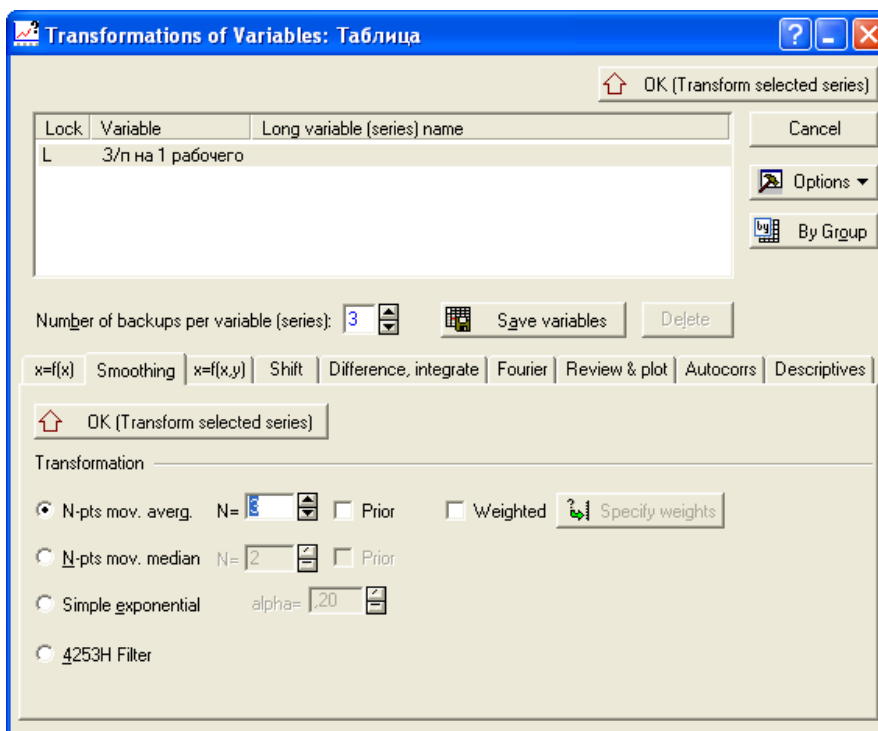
Transformations of Variables: Таблица

OK (Transform selected series)

| Lock | Variable | Long variable (series) name |
|---|---|---|
| L | З/п на 1 рабочего | |

Cancel

Options ▾

By Group

Number of backups per variable (series): 3

Save variables

Delete

x=f(x) | Smoothing | x=f(x,y) | Shift | Difference, integrate | Fourier | Review & plot | Autocorrs | Descriptives

OK (Transform selected series)

Transformation

N-pts mov. averg. N= 3 Prior Weighted Specify weights

N-pts mov. median N= 2 Prior

Simple exponential alpha= ,20

4253H Filter